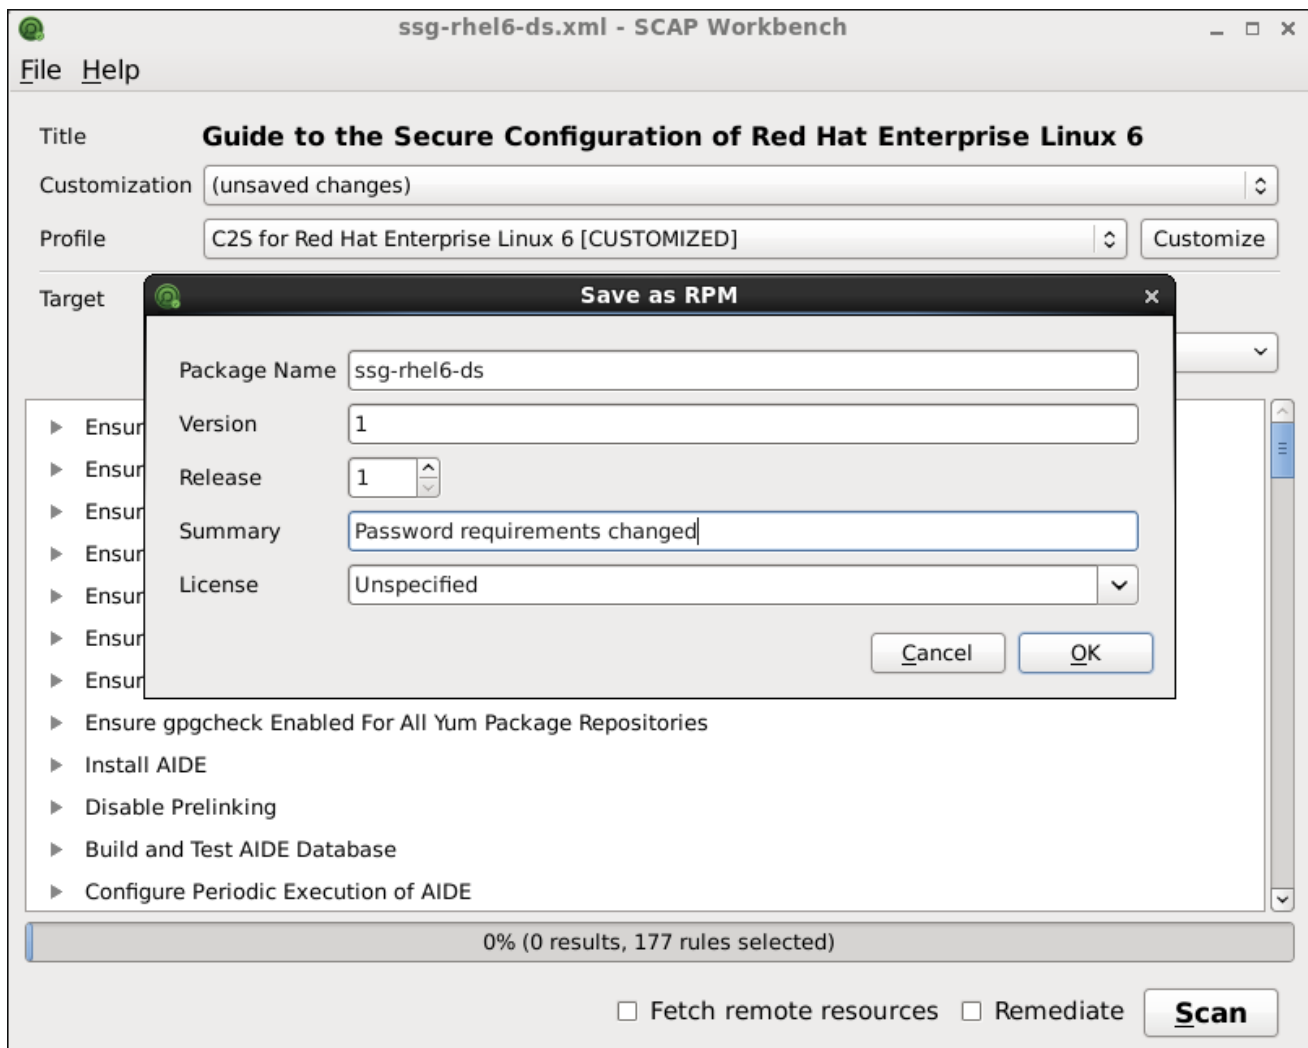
ssg-rhel6-ds.xml - SCAP Workbench

File Help

Title Guide to the Secure Configuration of Red Hat Enterprise Linux 6

Customization (unsaved changes)

Profile C2S for Red Hat Enterprise Linux 6 [CUSTOMIZED] Customize

Target

Save as RPM

Package Name ssg-rhel6-ds

Version 1

Release 1

Summary Password requirements changed

License Unspecified

Cancel OK

Ensur
Ensur
Ensur
Ensur
Ensur
Ensur
Ensur
Ensure gpgcheck Enabled For All Yum Package Repositories
Install AIDE
Disable Prelinking
Build and Test AIDE Database
Configure Periodic Execution of AIDE

0% (0 results, 177 rules selected)

Fetch remote resources Remediate Scan